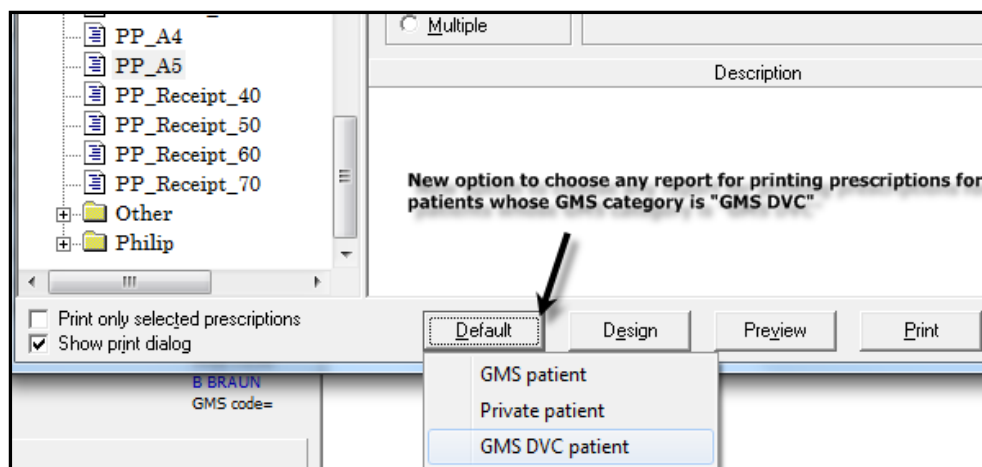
PP_A4
PP_A5
PP_Receipt_40
PP_Receipt_50
PP_Receipt_60
PP_Receipt_70
Other
Philip

Multiple

Description

New option to choose any report for printing prescriptions for patients whose GMS category is "GMS DVC"

Print only selected prescriptions
Show print dialog

Default
Design
Preview
Print

GMS patient
Private patient
GMS DVC patient

B BRAUN
GMS code=